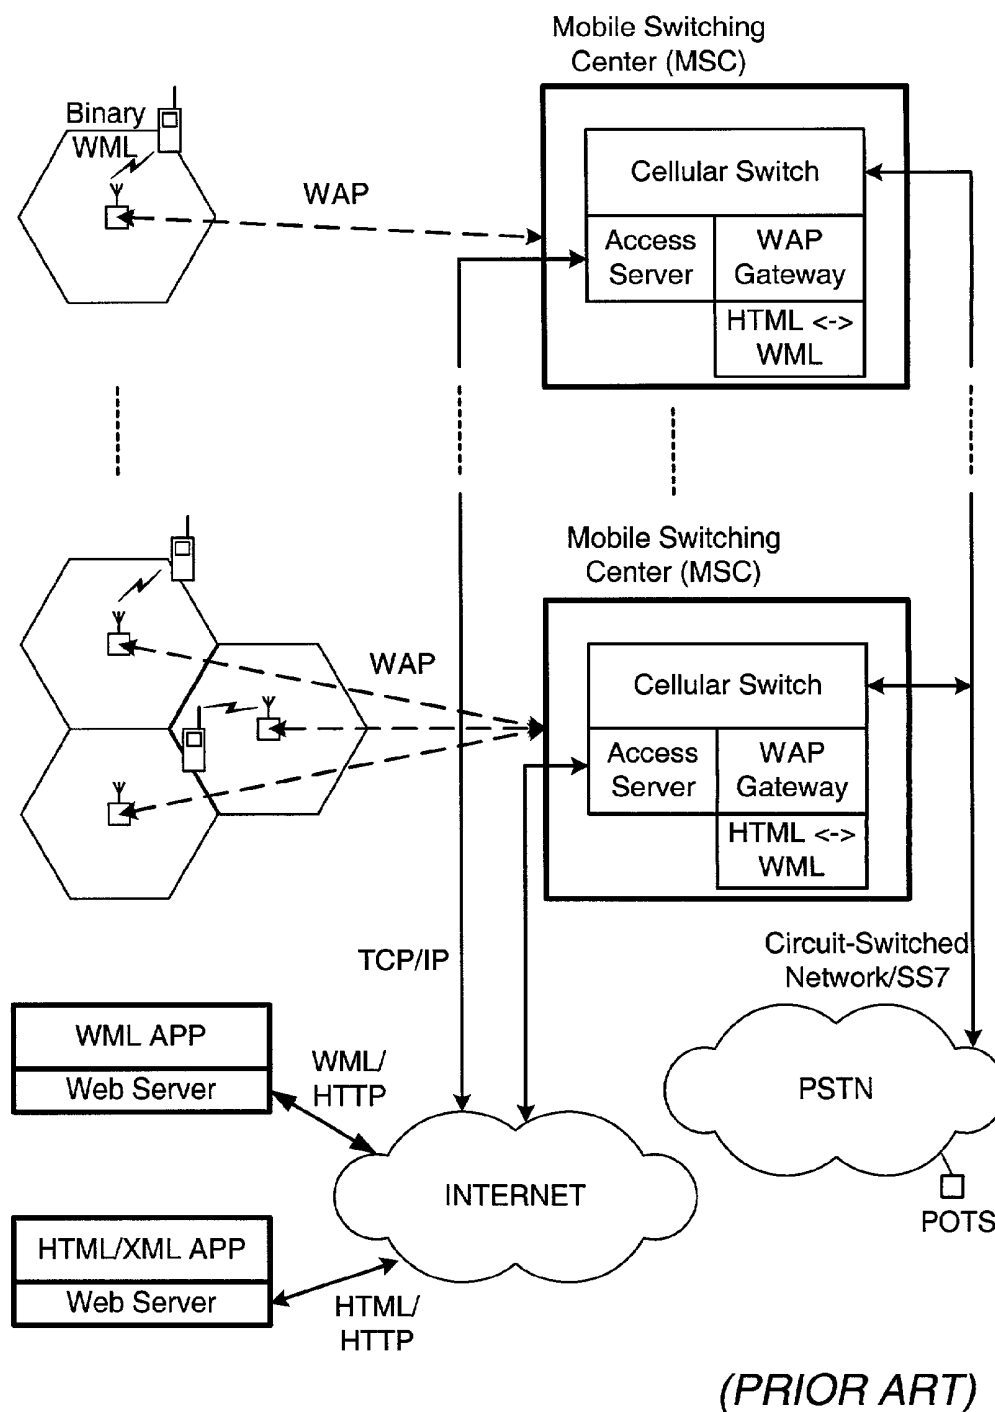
Mobile Switching Center (MSC)

Binary WML

WAP

Cellular Switch

Access Server

WAP Gateway

HTML <-> WML

Mobile Switching Center (MSC)

WAP

Cellular Switch

Access Server

WAP Gateway

HTML <-> WML

TCP/IP

Circuit-Switched Network/SS7

WML APP

Web Server

WML/ HTTP

PSTN

INTERNET

POTS

HTML/XML APP

Web Server

HTML/ HTTP

(PRIOR ART)